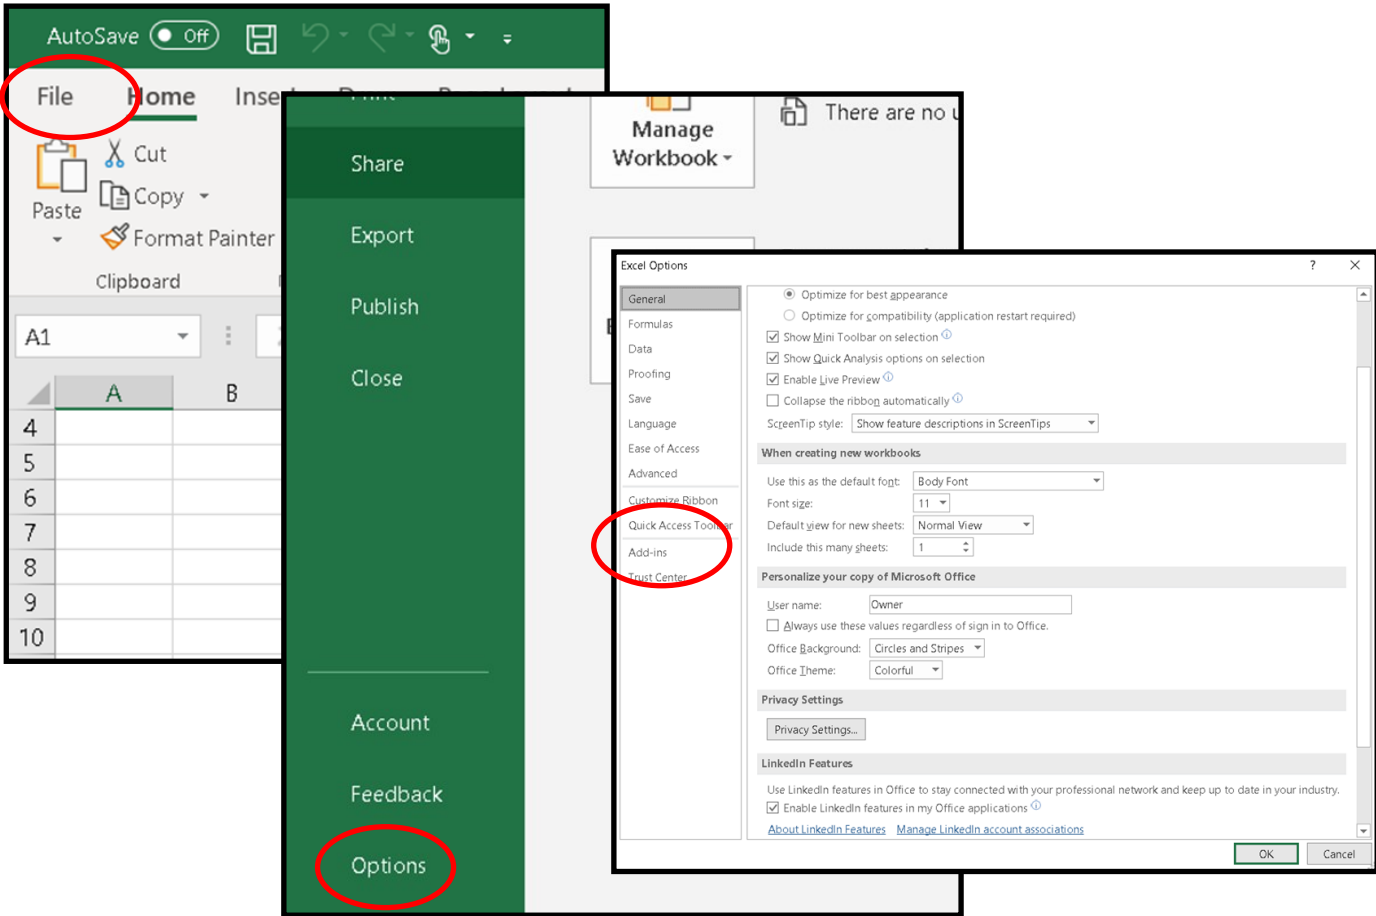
AutoSave Off

File Home Inse

Paste

Cut

Copy

Format Painter

Clipboard

A1

A B

4
5
6
7
8
9
10

Share

Export

Publish

Close

Account

Feedback

Options

Manage Workbook

There are no

Excel Options

?

General
Formulas
Data
Proofing
Save
Language
Ease of Access
Advanced
Customize Ribbon
Quick Access Toolbar
Add-ins
Trust Center

Optimize for best appearance
Optimize for compatibility (application restart required)
Show Mini Toolbar on selection
Show Quick Analysis options on selection
Enable Live Preview
Collapse the ribbon automatically
ScreenTip style: Show feature descriptions in ScreenTips

When creating new workbooks

Use this as the default font: Body Font
Font size: 11
Default view for new sheets: Normal View
Include this many sheets: 1

Personalize your copy of Microsoft Office

User name: Owner
Always use these values regardless of sign in to Office.
Office Background: Circles and Stripes
Office Theme: Colorful

Privacy Settings

Privacy Settings...

LinkedIn Features

Use LinkedIn features in Office to stay connected with your professional network and keep up to date in your industry.
Enable LinkedIn features in my Office applications
About LinkedIn Features Manage LinkedIn account associations

OK Cancel